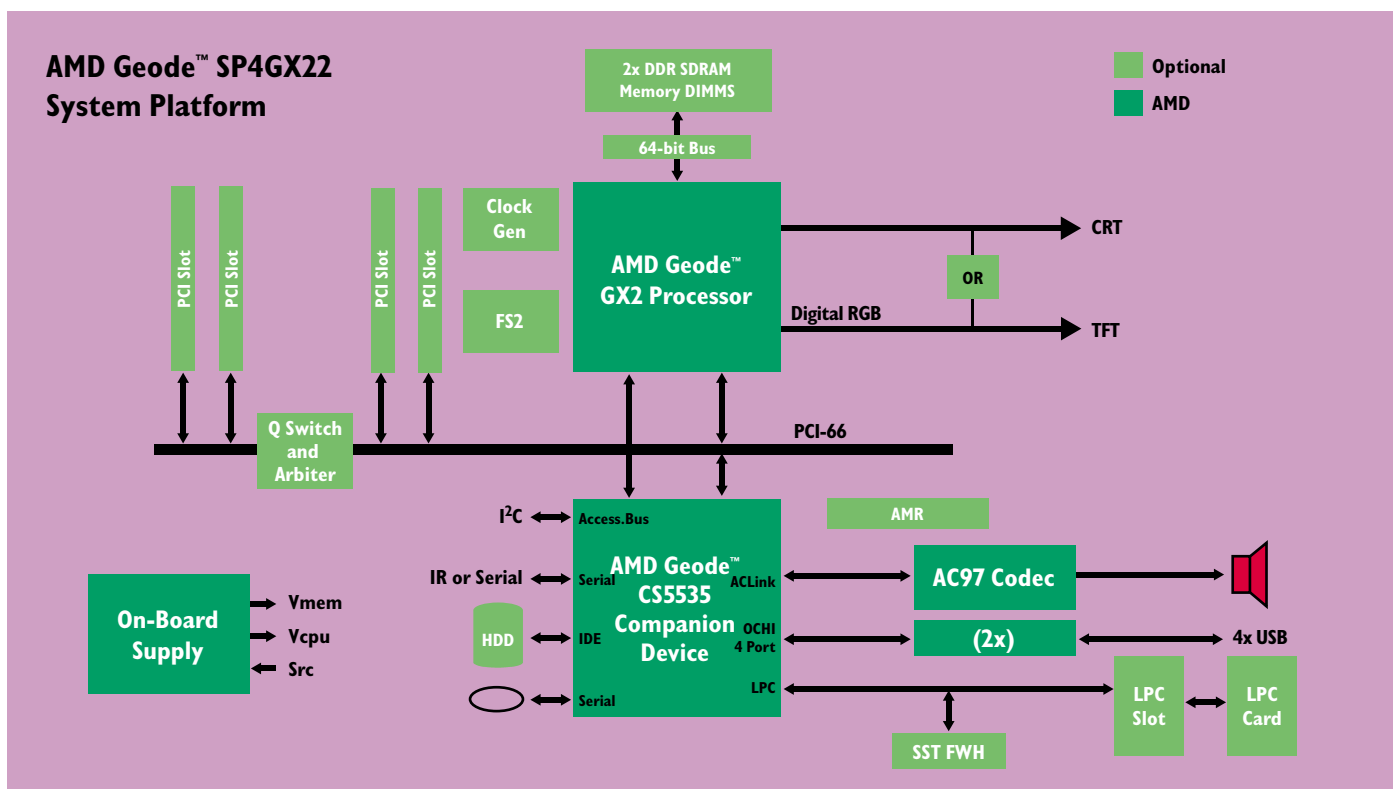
AMD Geode™ SP4GX22
System Platform

2x DDR SDRAM
Memory DIMMS

64-bit Bus

Optional
AMD

PCI Slot
PCI Slot
PCI Slot
PCI Slot

Clock
Gen

FS2

AMD Geode™
GX2 Processor

CRT
OR
Digital RGB
TFT

Q Switch
and
Arbiter

PCI-66

$I^2C$
Access.Bus

AMR

IR or Serial
Serial

AMD Geode™
CS5535
Companion
Device

ACLink

AC97 Codec

On-Board
Supply

Vmem
Vcpu
Src

HDD
IDE

OCHI
4 Port

(2x)

4x USB

Serial

LPC

LPC
Slot

LPC
Card

SST FWH